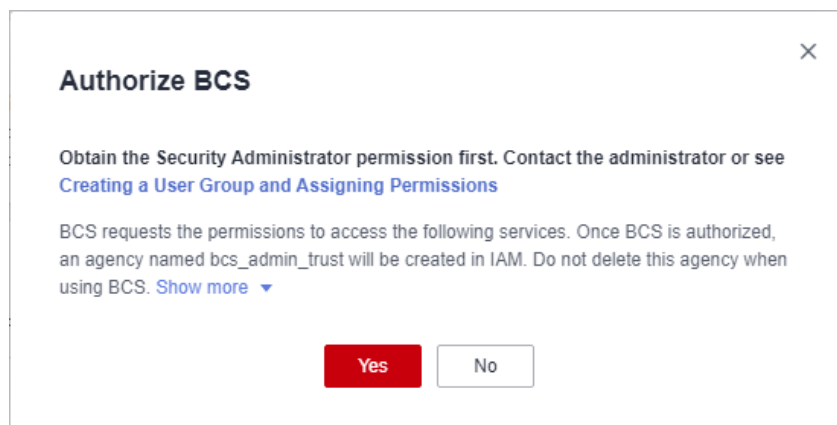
Authorize BCS

×

Obtain the Security Administrator permission first. Contact the administrator or see Creating a User Group and Assigning Permissions

BCS requests the permissions to access the following services. Once BCS is authorized, an agency named bcs_admin_trust will be created in IAM. Do not delete this agency when using BCS. Show more ▾

Yes No